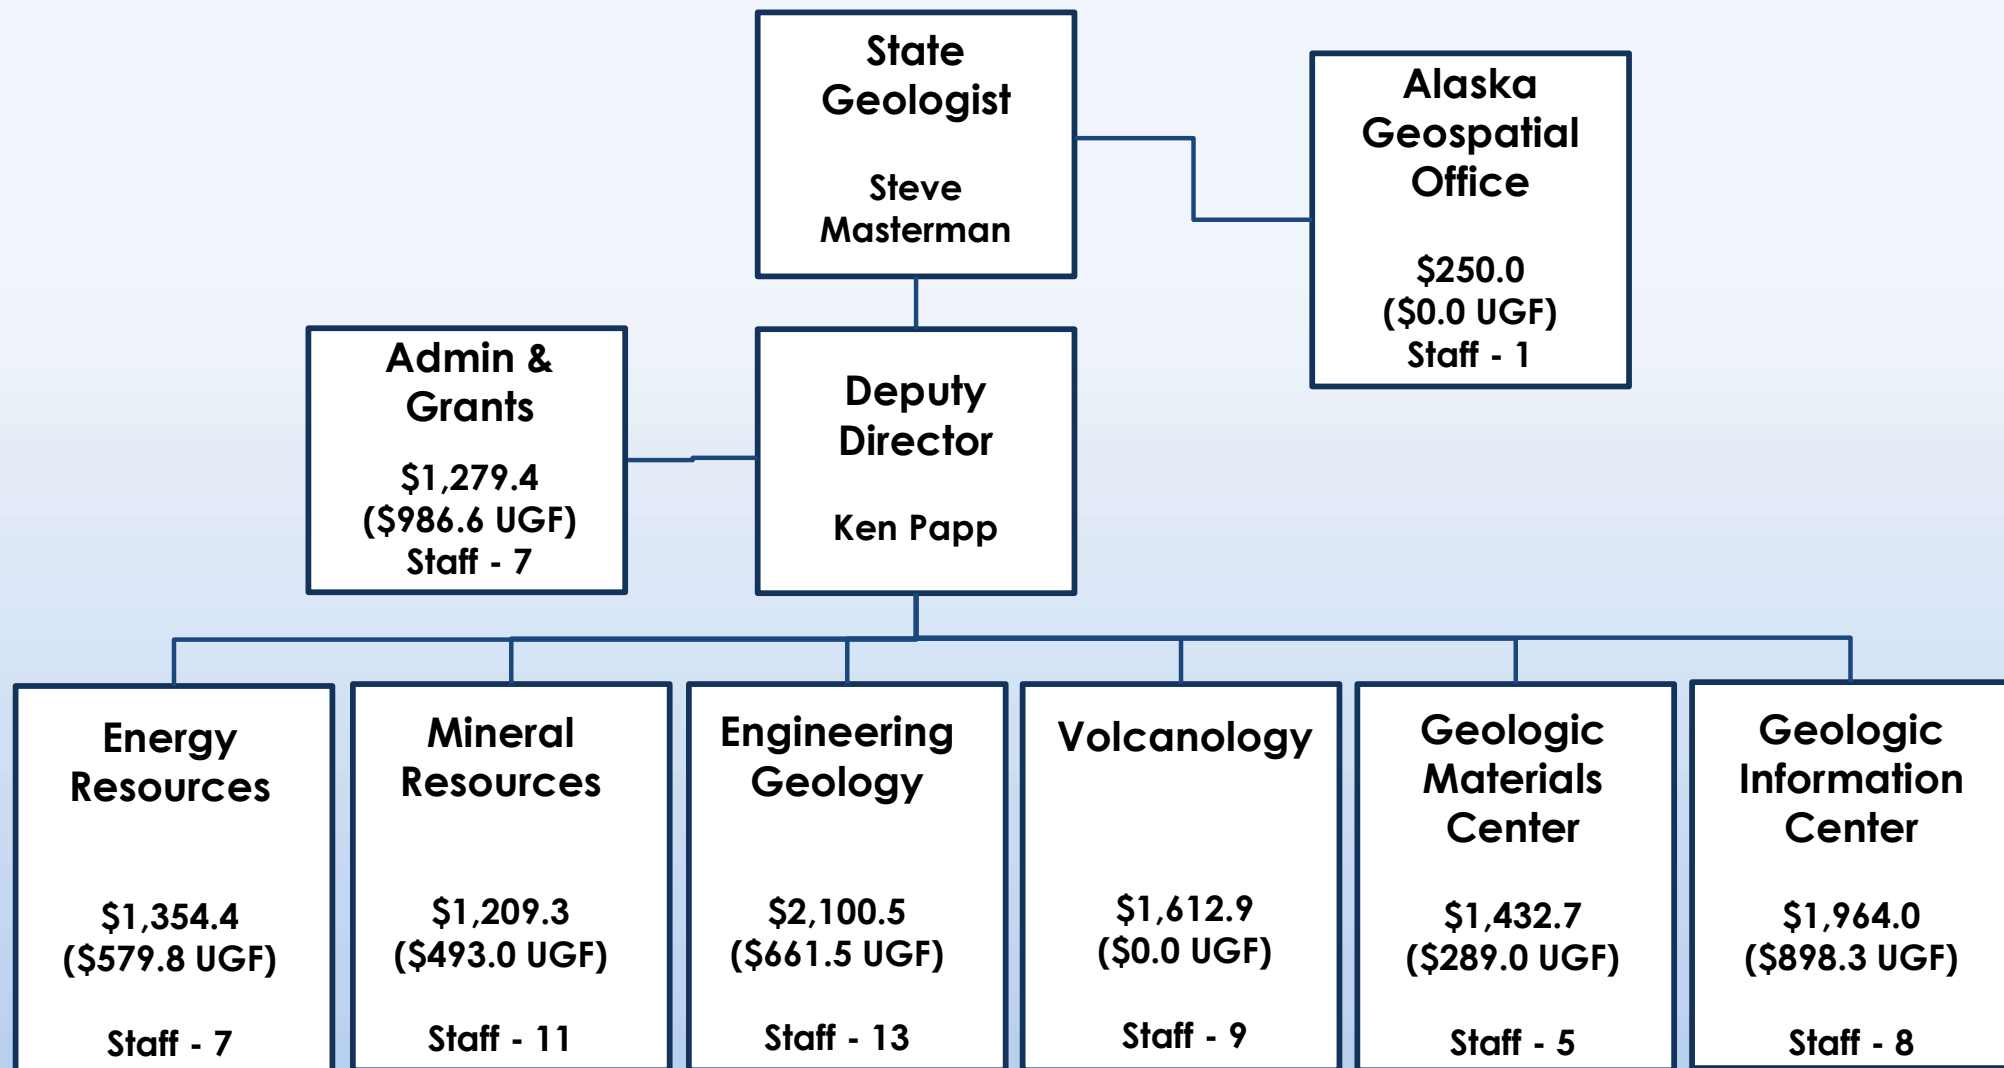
State Geologist

Steve Masterman

Alaska Geospatial Office

\$250.0
(\$0.0 UGF)
Staff - 1

Admin & Grants

\$1,279.4
(\$986.6 UGF)
Staff - 7

Deputy Director

Ken Papp

Energy Resources

\$1,354.4
(\$579.8 UGF)

Staff - 7

Mineral Resources

\$1,209.3
(\$493.0 UGF)

Staff - 11

Engineering Geology

\$2,100.5
(\$661.5 UGF)

Staff - 13

Volcanology

\$1,612.9
(\$0.0 UGF)

Staff - 9

Geologic Materials Center

\$1,432.7
(\$289.0 UGF)

Staff - 5

Geologic Information Center

\$1,964.0
(\$898.3 UGF)

Staff - 8